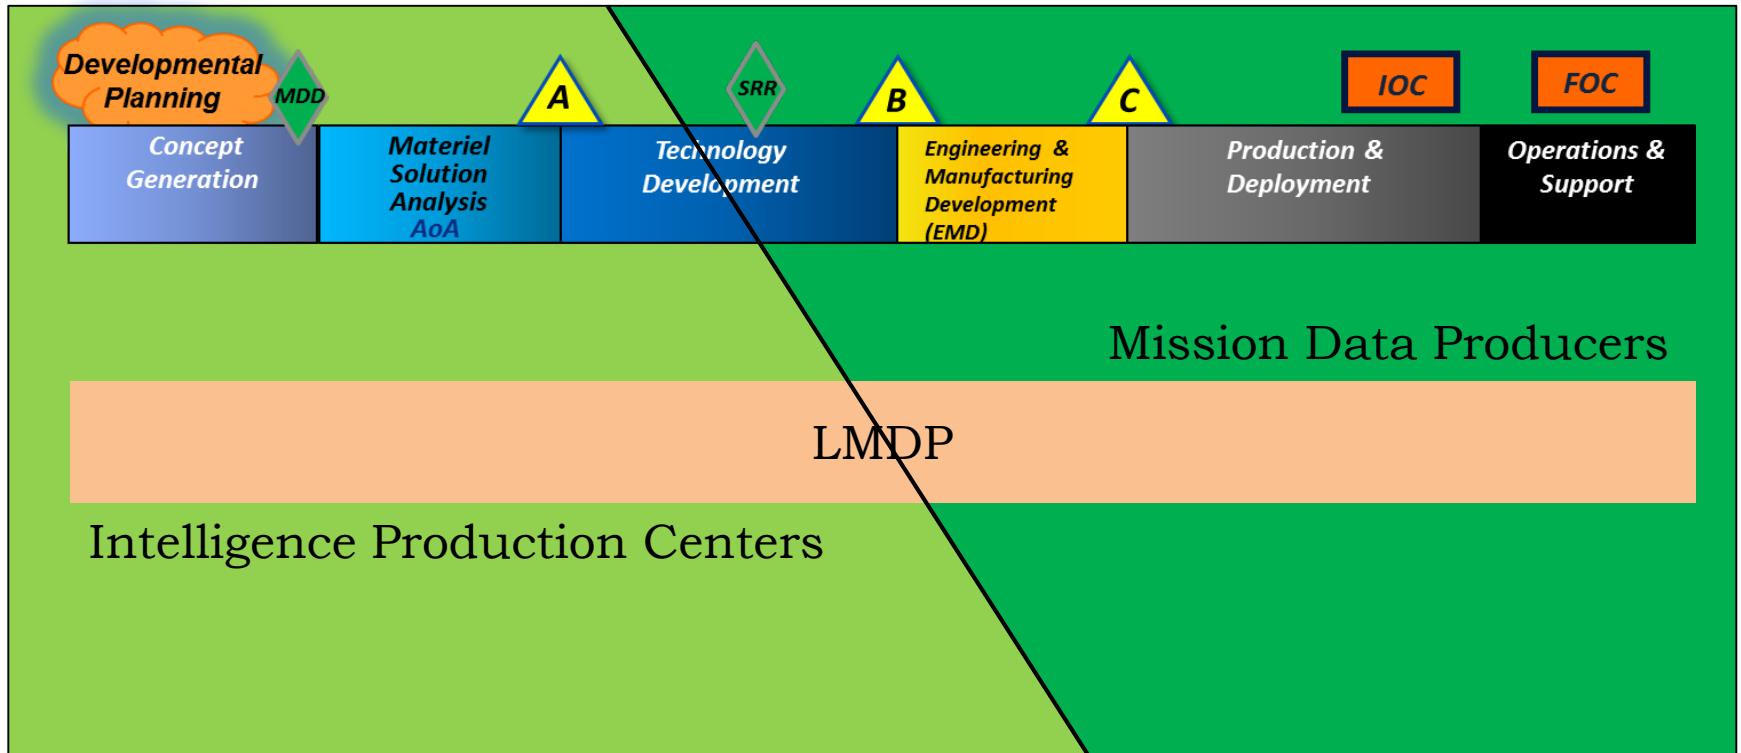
Developmental Planning

MDD

A

SRR

B

C

IOC

FOC

Concept Generation

Materiel Solution Analysis AoA

Technology Development

Engineering & Manufacturing Development (EMD)

Production & Deployment

Operations & Support

Mission Data Producers

LMDP

Intelligence Production Centers